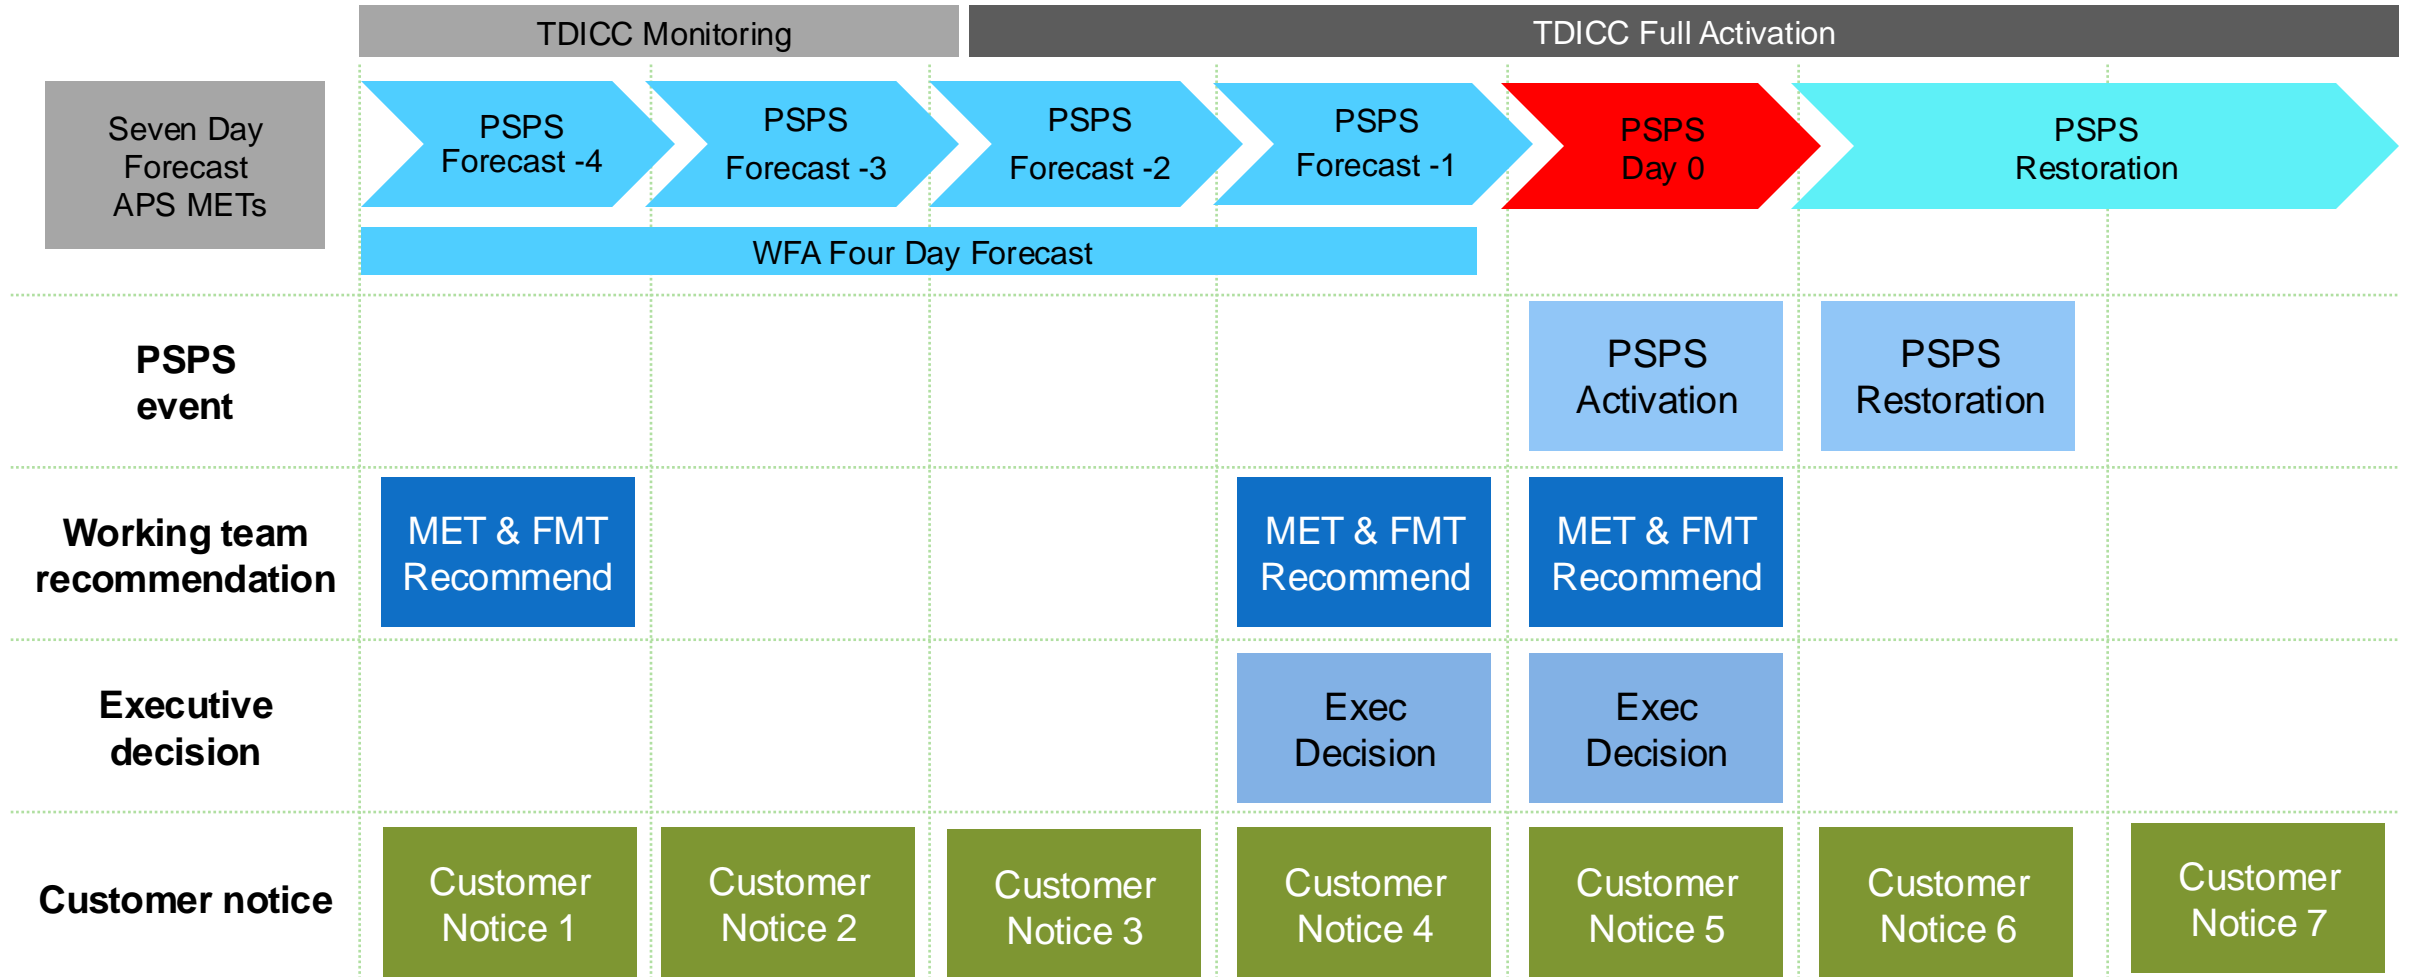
TDICC Monitoring

TDICC Full Activation

Seven Day Forecast APS METs

PSPS Forecast -4

PSPS Forecast -3

PSPS Forecast -2

PSPS Forecast -1

PSPS Day 0

PSPS Restoration

WFA Four Day Forecast

PSPS event

PSPS Activation

PSPS Restoration

Working team recommendation

MET & FMT Recommend

MET & FMT Recommend

MET & FMT Recommend

Executive decision

Exec Decision

Exec Decision

Customer notice

Customer Notice 1

Customer Notice 2

Customer Notice 3

Customer Notice 4

Customer Notice 5

Customer Notice 6

Customer Notice 7